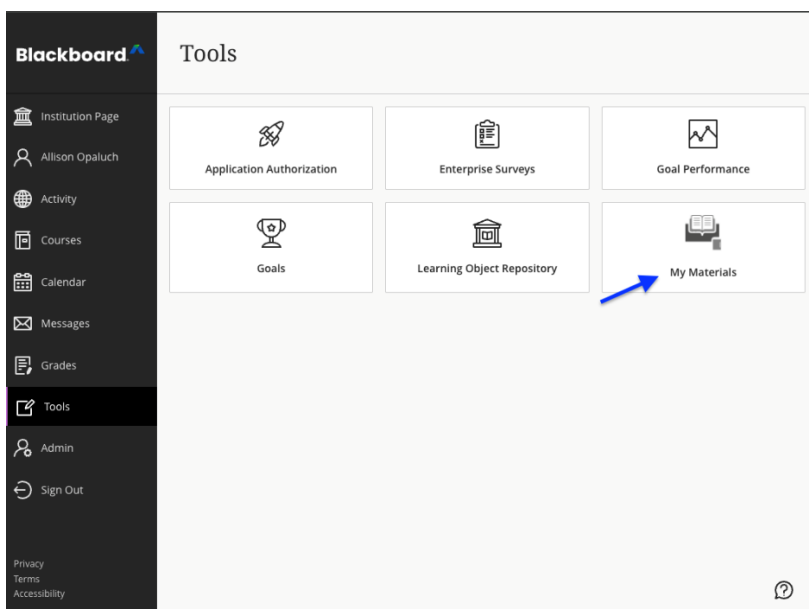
Blackboard

Institution Page
Allison Opaluch
Activity
Courses
Calendar
Messages
Grades
Tools
Admin
Sign Out

Privacy
Terms
Accessibility

Tools

Application Authorization

Enterprise Surveys

Goal Performance

Goals

Learning Object Repository

My Materials